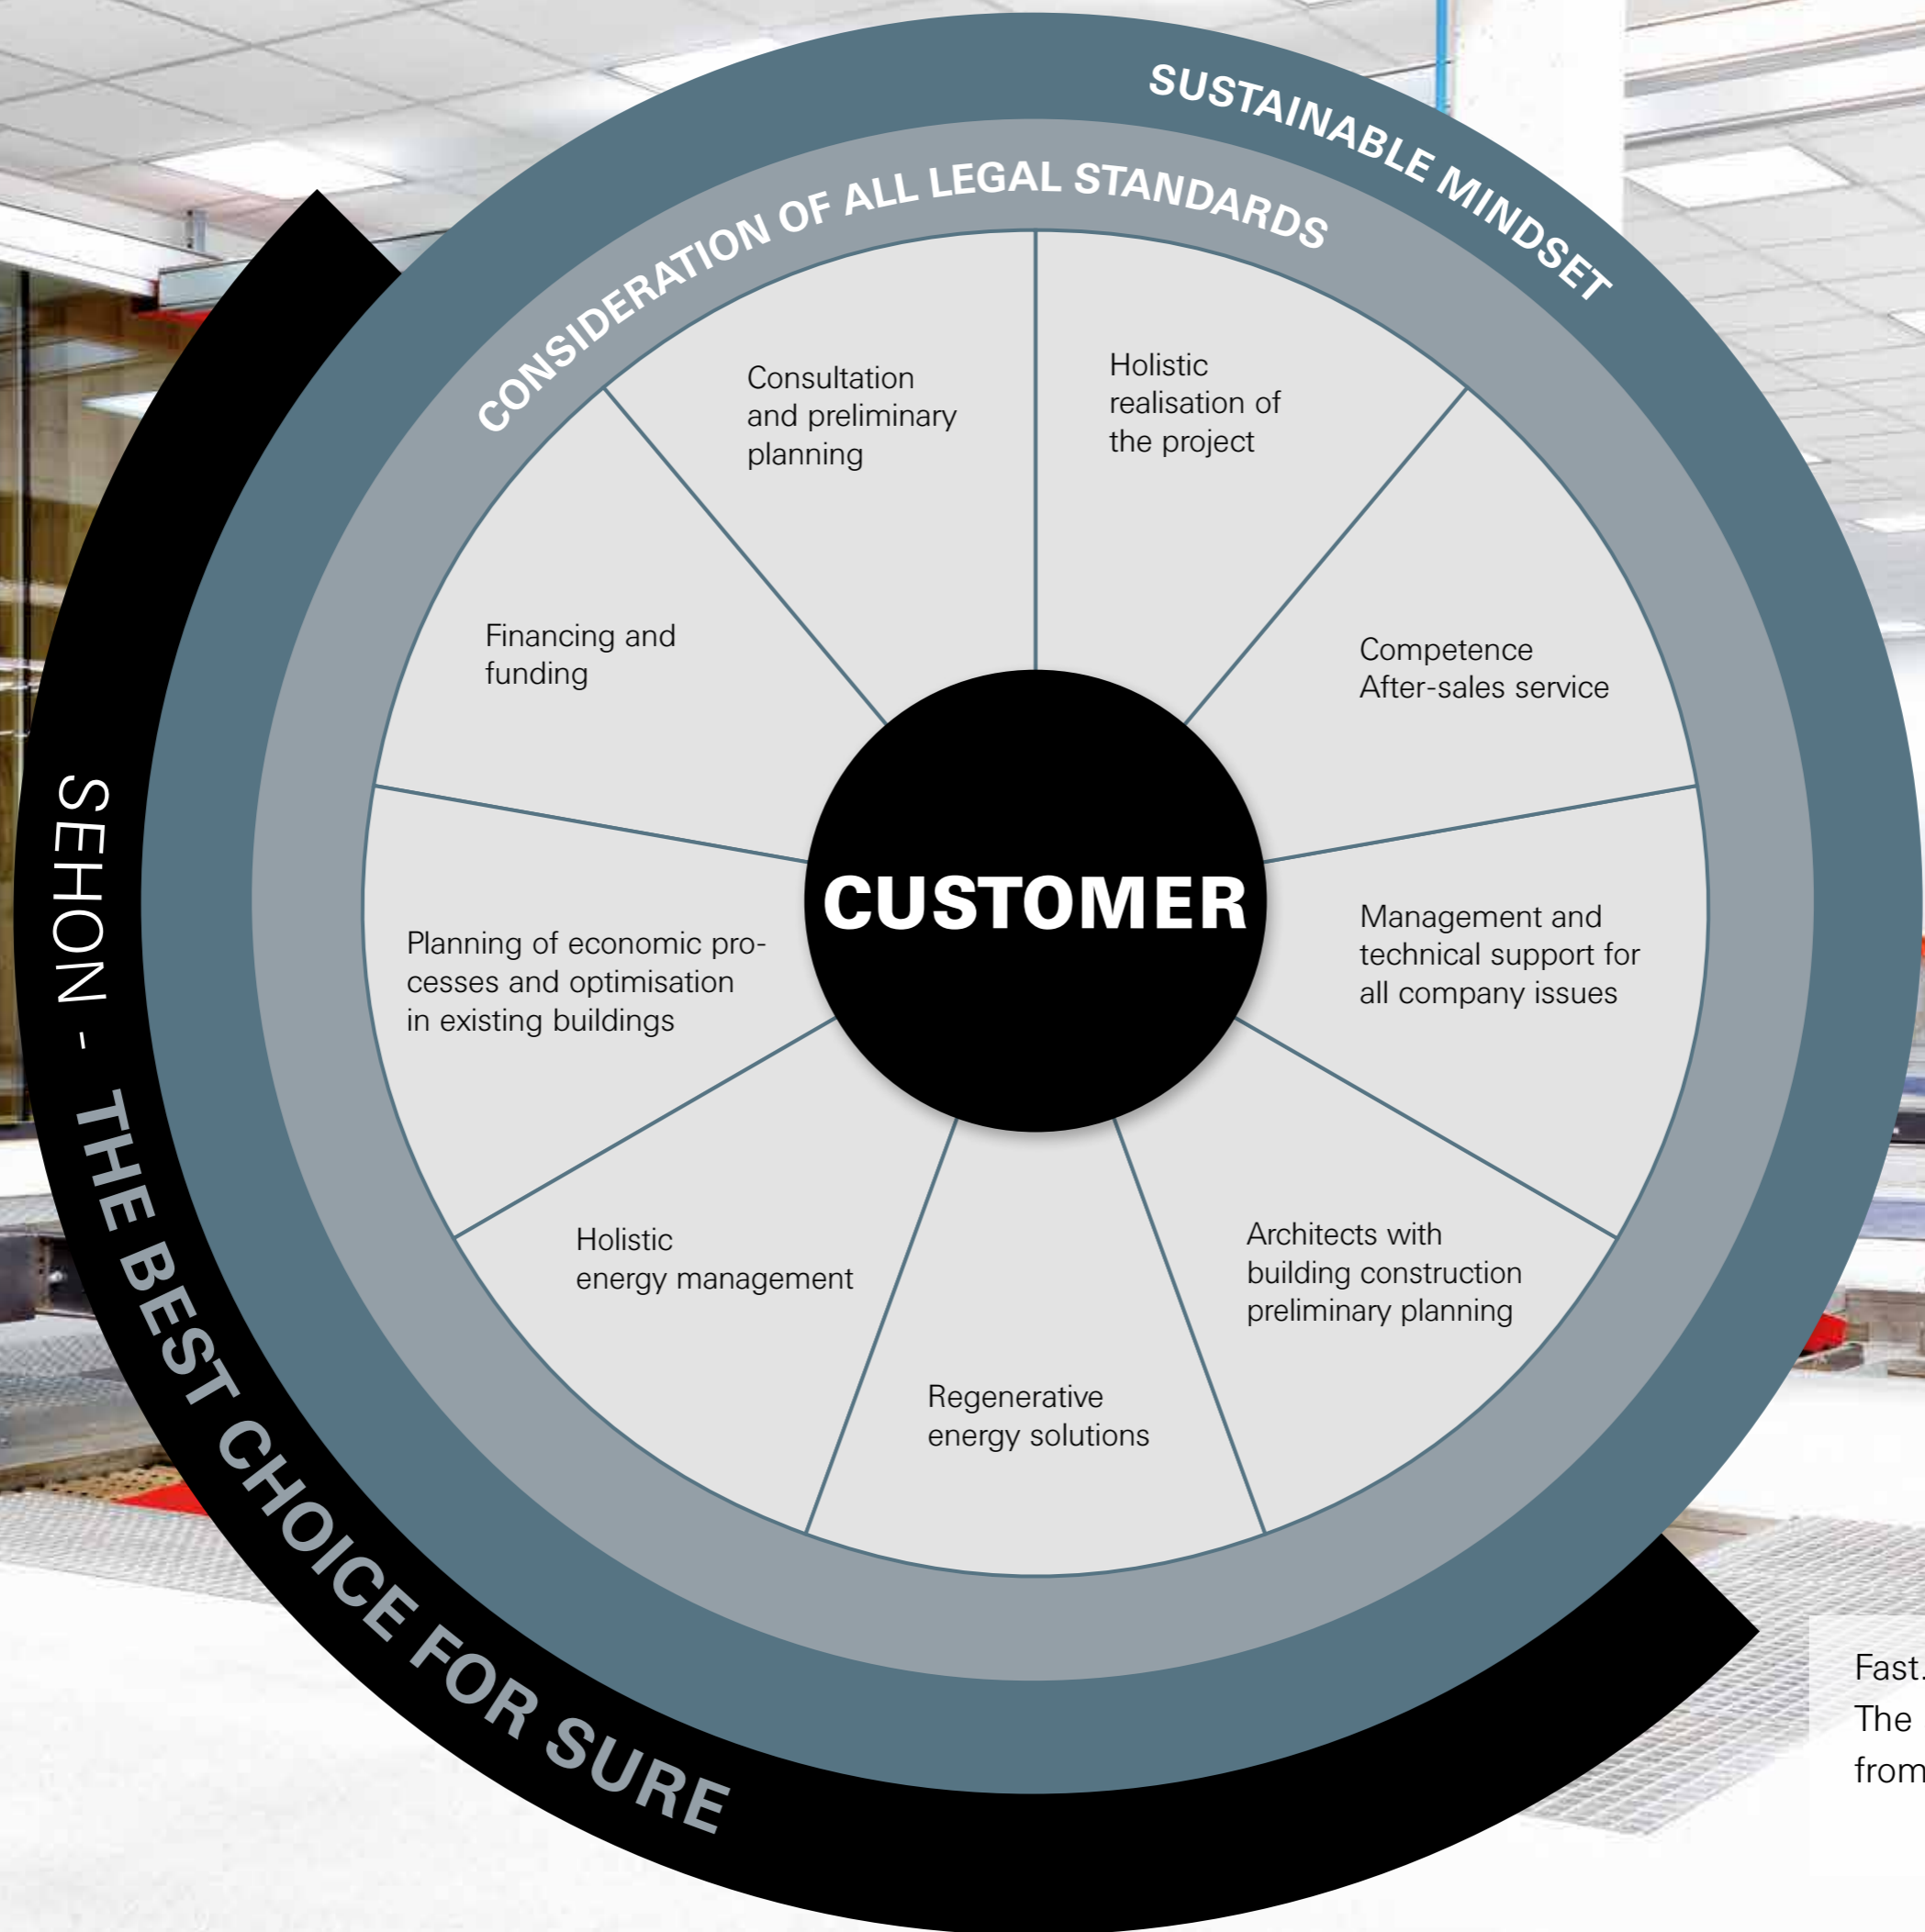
SUSTAINABLE MINDSET

CONSIDERATION OF ALL LEGAL STANDARDS

Consultation and preliminary planning

Holistic realisation of the project

Competence After-sales service

Management and technical support for all company issues

Architects with building construction preliminary planning

Regenerative energy solutions

Holistic energy management

Planning of economic processes and optimisation in existing buildings

Financing and funding

CUSTOMER

SEHON - THE BEST CHOICE FOR SURE

Fast.
The
from